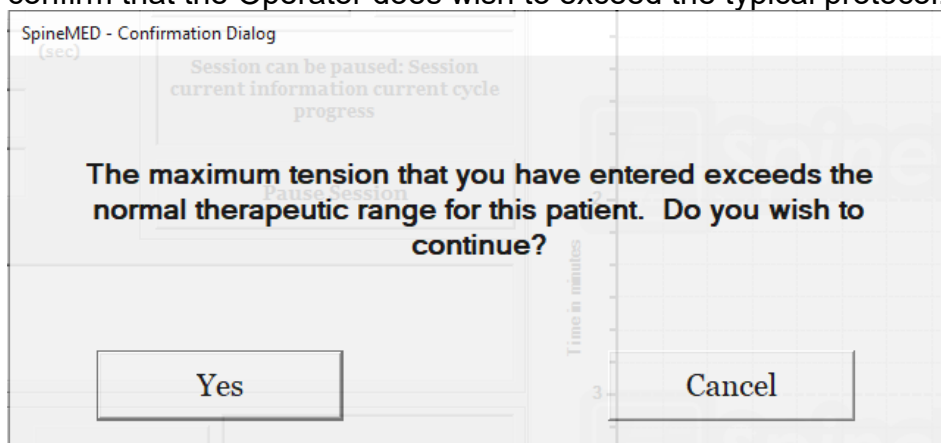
confirm that the Operator does wish to exceed the typical protocol

SpineMED - Confirmation Dialog

(sec)

Session can be paused: Session current information current cycle progress

Pause Session

The maximum tension that you have entered exceeds the normal therapeutic range for this patient. Do you wish to continue?

Time in minutes

2

3

Yes

Cancel